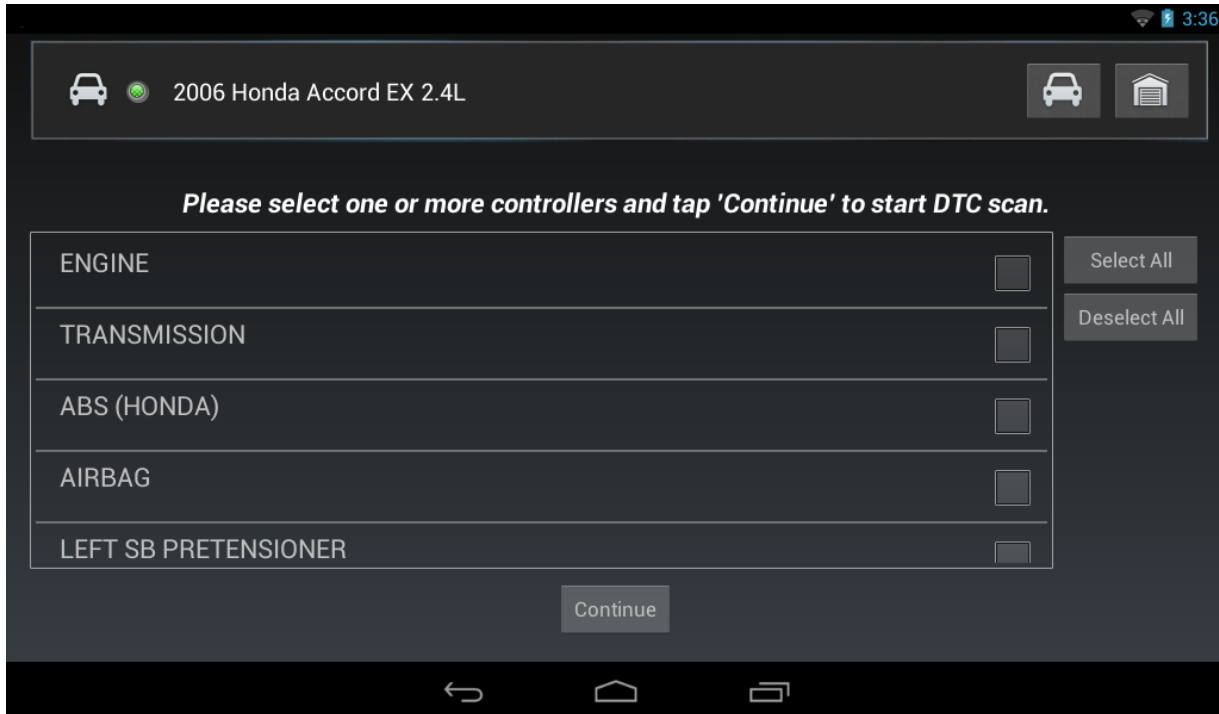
3:36

2006 Honda Accord EX 2.4L

Please select one or more controllers and tap 'Continue' to start DTC scan.

ENGINE

TRANSMISSION

ABS (HONDA)

AIRBAG

LEFT SB PRETENSIONER

Select All

Deselect All

Continue